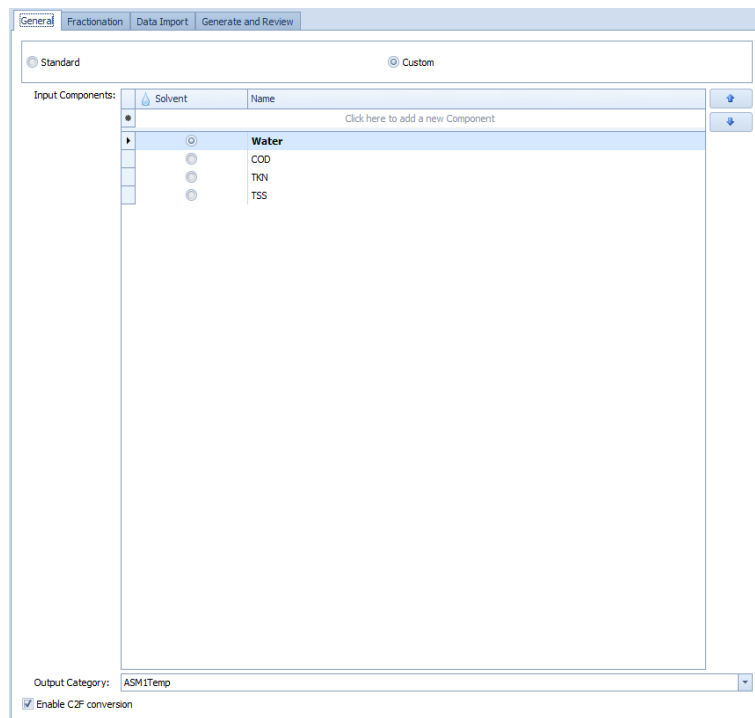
General | Fractionation | Data Import | Generate and Review

Standard

Custom

Input Components:

| Solvent | Name |
|---|---|
| | Click here to add a new Component |
| | Water |
| | COD |
| | TKN |
| | TSS |

Output Category: ASM1Temp

Enable C2F conversion